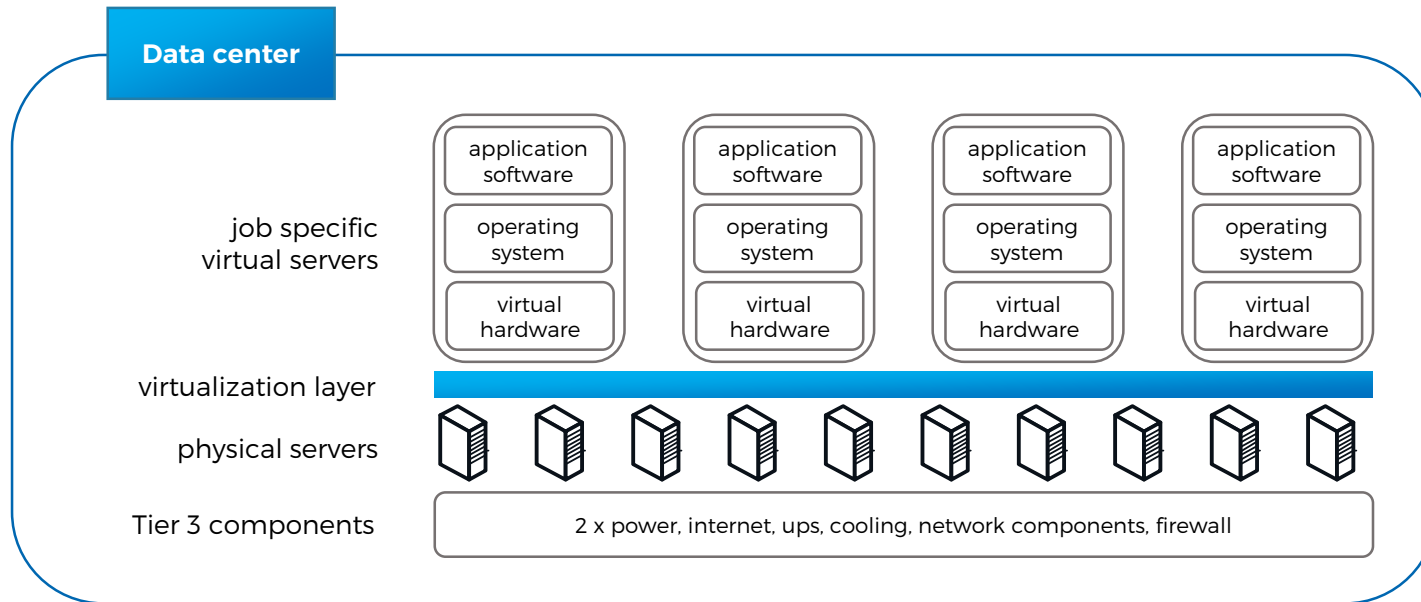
Data center

job specific virtual servers

application software
operating system
virtual hardware

application software
operating system
virtual hardware

application software
operating system
virtual hardware

application software
operating system
virtual hardware

virtualization layer

physical servers

Tier 3 components

2 x power, internet, ups, cooling, network components, firewall